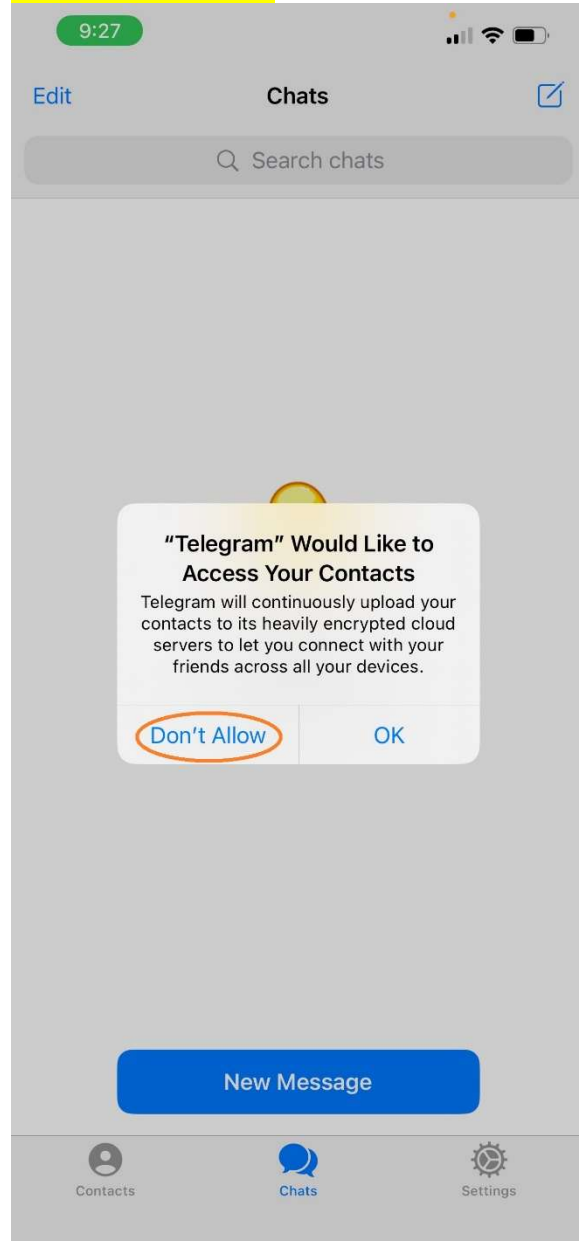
9:27

Edit

Chats

Search chats

"Telegram" Would Like to Access Your Contacts

Telegram will continuously upload your contacts to its heavily encrypted cloud servers to let you connect with your friends across all your devices.

Don't Allow

OK

New Message

Contacts

Chats

Settings